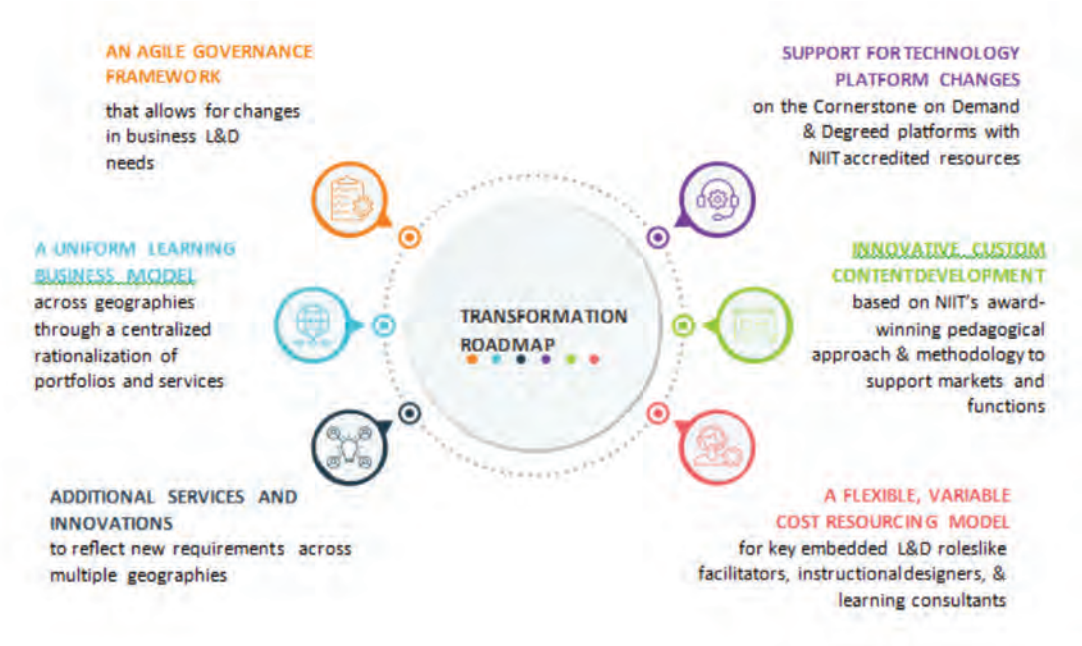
AN AGILE GOVERNANCE FRAMEWORK
that allows for changes in business L&D needs

SUPPORT FOR TECHNOLOGY PLATFORM CHANGES
on the Cornerstone on Demand & Degreed platforms with NIIT accredited resources

A UNIFORM LEARNING BUSINESS MODEL
across geographies through a centralized rationalization of portfolios and services

TRANSFORMATION ROADMAP

INNOVATIVE CUSTOM CONTENTDEVELOPMENT
based on NIIT's award-winning pedagogical approach & methodology to support markets and functions

ADDITIONAL SERVICES AND INNOVATIONS
to reflect new requirements across multiple geographies

A FLEXIBLE, VARIABLE COST RESOURCING MODEL
for key embedded L&D roleslike facilitators, instructionaldesigners, & learning consultants